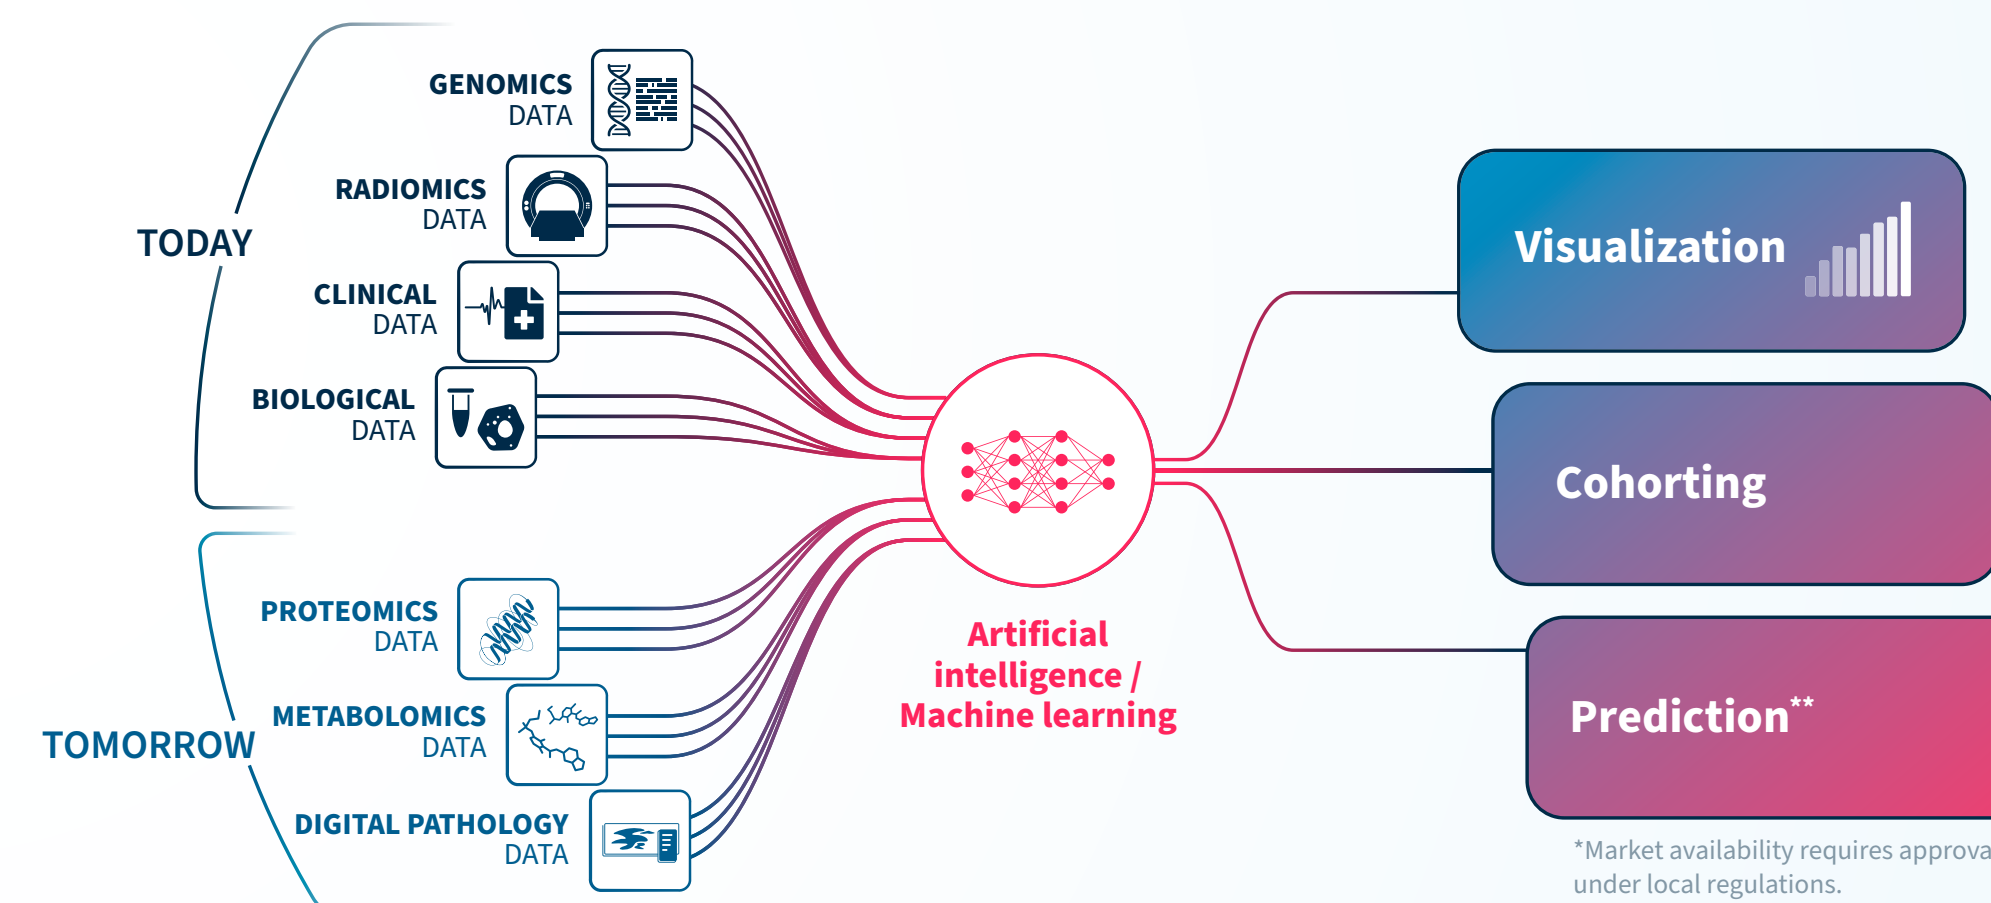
TODAY

GENOMICS
DATA

RADIOMICS
DATA

CLINICAL
DATA

BIOLOGICAL
DATA

TOMORROW

PROTEOMICS
DATA

METABOLOMICS
DATA

DIGITAL PATHOLOGY
DATA

Artificial intelligence / Machine learning

Visualization

Cohorting

Prediction**

*Market availability requires approva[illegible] under local regulations.